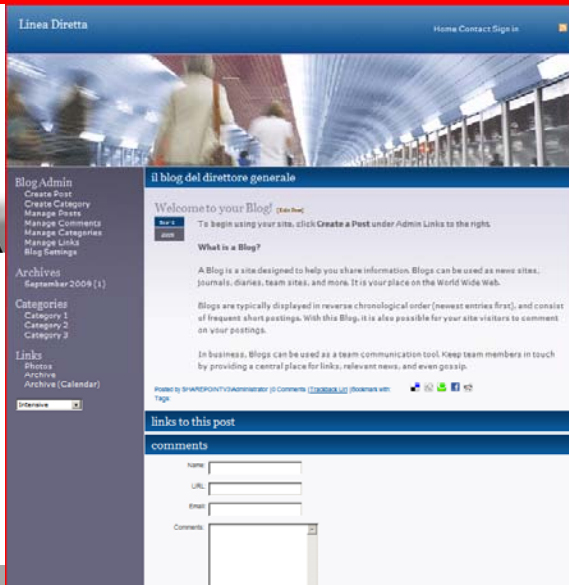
Linea Diretta

Home Contact Sign in

Blog Admin
Create Post
Create Category
Manage Posts
Manage Comments
Manage Categories
Manage Links
Blog Settings

Archives
September 2009 (1)

Categories
Category 1
Category 2
Category 3

Links
Photos
Archive
Archive (Calendar)

Intensive

il blog del direttore generale

Welcome to your Blog! [Edit Item]

Nov 6
2009

To begin using your site, click Create a Post under Admin Links to the right.

What is a Blog?

A Blog is a site designed to help you share information. Blogs can be used as news sites, journals, diaries, team sites, and more. It is your place on the World Wide Web.

Blogs are typically displayed in reverse chronological order (newest entries first), and consist of frequent short postings. With this Blog, it is also possible for your site visitors to comment on your postings.

In business, Blogs can be used as a team communication tool. Keep team members in touch by providing a central place for links, relevant news, and even gossip.

Posted by SHAREPOINTVS\Administrator | 0 Comments | Trackback Url | Bookmark with: Tags:

links to this post

comments

Name:
URL:
Email:
Comments: